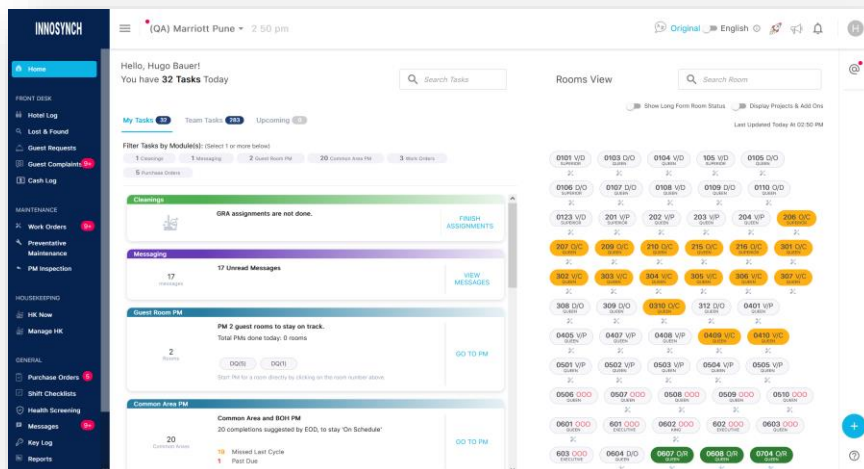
INNOSYNCH

(QA) Marriott Pune ▾ 2 50 pm

Original English

H

Home

FRONT DESK

Hotel Log

Lost & Found

Guest Requests

Guest Complaints 9+

Cash Log

MAINTENANCE

Work Orders 9+

Preventative Maintenance

PM Inspection

HOUSEKEEPING

HK Now

Manage HK

GENERAL

Purchase Orders 5

Shift Checklists

Health Screening

Messages 9+

Key Log

Reports

Hello, Hugo Bauer!
You have 32 Tasks Today

Search Tasks

My Tasks 32 Team Tasks 283 Upcoming 0

Filter Tasks by Module(s): (Select 1 or more below)

1 Cleanings 1 Messaging 2 Guest Room PM 20 Common Area PM 3 Work Orders 5 Purchase Orders

Cleanings

GRA assignments are not done.

FINISH ASSIGNMENTS

Messaging

17 messages

17 Unread Messages

VIEW MESSAGES

Guest Room PM

2 Rooms

PM 2 guest rooms to stay on track.

Total PMs done today: 0 rooms

DQ(5) DQ(1)

Start PM for a room directly by clicking on the room number above.

GO TO PM

Common Area PM

20 Common Areas

Common Area and BOH PM

20 completions suggested by EOD, to stay 'On Schedule'

10 Missed Last Cycle

1 Past Due

GO TO PM

Rooms View

Search Room

Show Long Form Room Status Display Projects & Add Ons

Last Updated Today At 02:50 PM

0101 V/D SUPERIOR
0103 D/O QUEEN
0104 V/D QUEEN
105 V/D QUEEN
0105 D/O QUEEN
0106 D/O SUPERIOR
0107 D/O QUEEN
0108 V/D QUEEN
0109 D/O QUEEN
0110 O/D QUEEN
0123 V/D SUPERIOR
201 V/P SUPERIOR
202 V/P QUEEN
203 V/P QUEEN
204 V/P QUEEN
206 O/C SUPERIOR
207 O/C QUEEN
209 O/C QUEEN
210 O/C QUEEN
215 O/C QUEEN
216 O/C QUEEN
301 O/C QUEEN
302 V/C QUEEN
303 O/C QUEEN
304 V/C QUEEN
305 V/C QUEEN
306 V/C QUEEN
307 V/C QUEEN
308 O/O QUEEN
309 D/O QUEEN
0310 O/C QUEEN
312 D/O QUEEN
0401 V/P QUEEN
0405 V/P QUEEN
0407 V/P QUEEN
0408 V/P QUEEN
0409 V/C QUEEN
0410 V/C QUEEN
0501 V/P QUEEN
0502 V/P QUEEN
0503 V/P QUEEN
0504 V/P QUEEN
0505 V/P QUEEN
0506 OOO QUEEN
0507 OOO QUEEN
0508 OOO QUEEN
0509 OOO QUEEN
0510 OOO QUEEN
0601 OOO QUEEN
601 OOO EXECUTIVE
0602 OOO KING
602 OOO EXECUTIVE
0603 OOO QUEEN
603 OOO EXECUTIVE
0604 D/O QUEEN
0607 O/R QUEEN
0608 O/R QUEEN
0704 O/R QUEEN